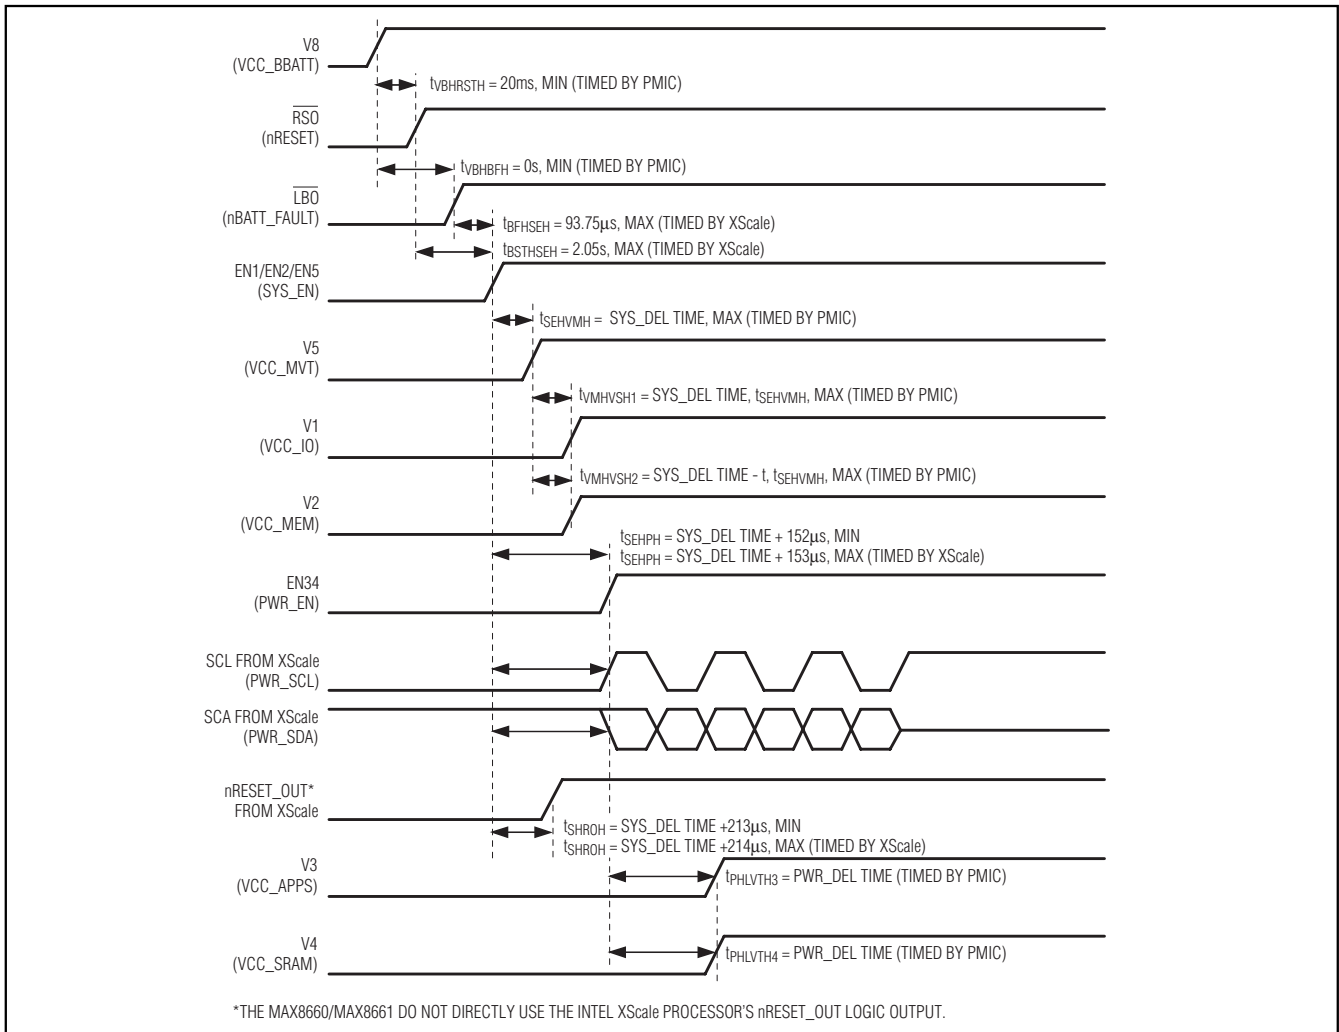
V8
(VCC_BBATT)

$t_{VBHRSTH}$ = 20ms, MIN (TIMED BY PMIC)

$\overline{RSO}$
(nRESET)

$t_{VBHBFH}$ = 0s, MIN (TIMED BY PMIC)

$\overline{LBO}$
(nBATT_FAULT)

$t_{BFHSEH}$ = 93.75μs, MAX (TIMED BY XScale)

$t_{BSTHSEH}$ = 2.05s, MAX (TIMED BY XScale)

EN1/EN2/EN5
(SYS_EN)

$t_{SEHVMH}$ = SYS_DEL TIME, MAX (TIMED BY PMIC)

V5
(VCC_MVT)

$t_{VMHVSH1}$ = SYS_DEL TIME, $t_{SEHVMH}$, MAX (TIMED BY PMIC)

V1
(VCC_IO)

$t_{VMHVSH2}$ = SYS_DEL TIME - t, $t_{SEHVMH}$, MAX (TIMED BY PMIC)

V2
(VCC_MEM)

$t_{SEHPH}$ = SYS_DEL TIME + 152μs, MIN
$t_{SEHPH}$ = SYS_DEL TIME + 153μs, MAX (TIMED BY XScale)

EN34
(PWR_EN)

SCL FROM XScale
(PWR_SCL)

SCA FROM XScale
(PWR_SDA)

nRESET_OUT*
FROM XScale

$t_{SHROH}$ = SYS_DEL TIME +213μs, MIN
$t_{SHROH}$ = SYS_DEL TIME +214μs, MAX (TIMED BY XScale)

V3
(VCC_APPS)

$t_{PHLVTH3}$ = PWR_DEL TIME (TIMED BY PMIC)

V4
(VCC_SRAM)

$t_{PHLVTH4}$ = PWR_DEL TIME (TIMED BY PMIC)

*THE MAX8660/MAX8661 DO NOT DIRECTLY USE THE INTEL XScale PROCESSOR'S nRESET_OUT LOGIC OUTPUT.